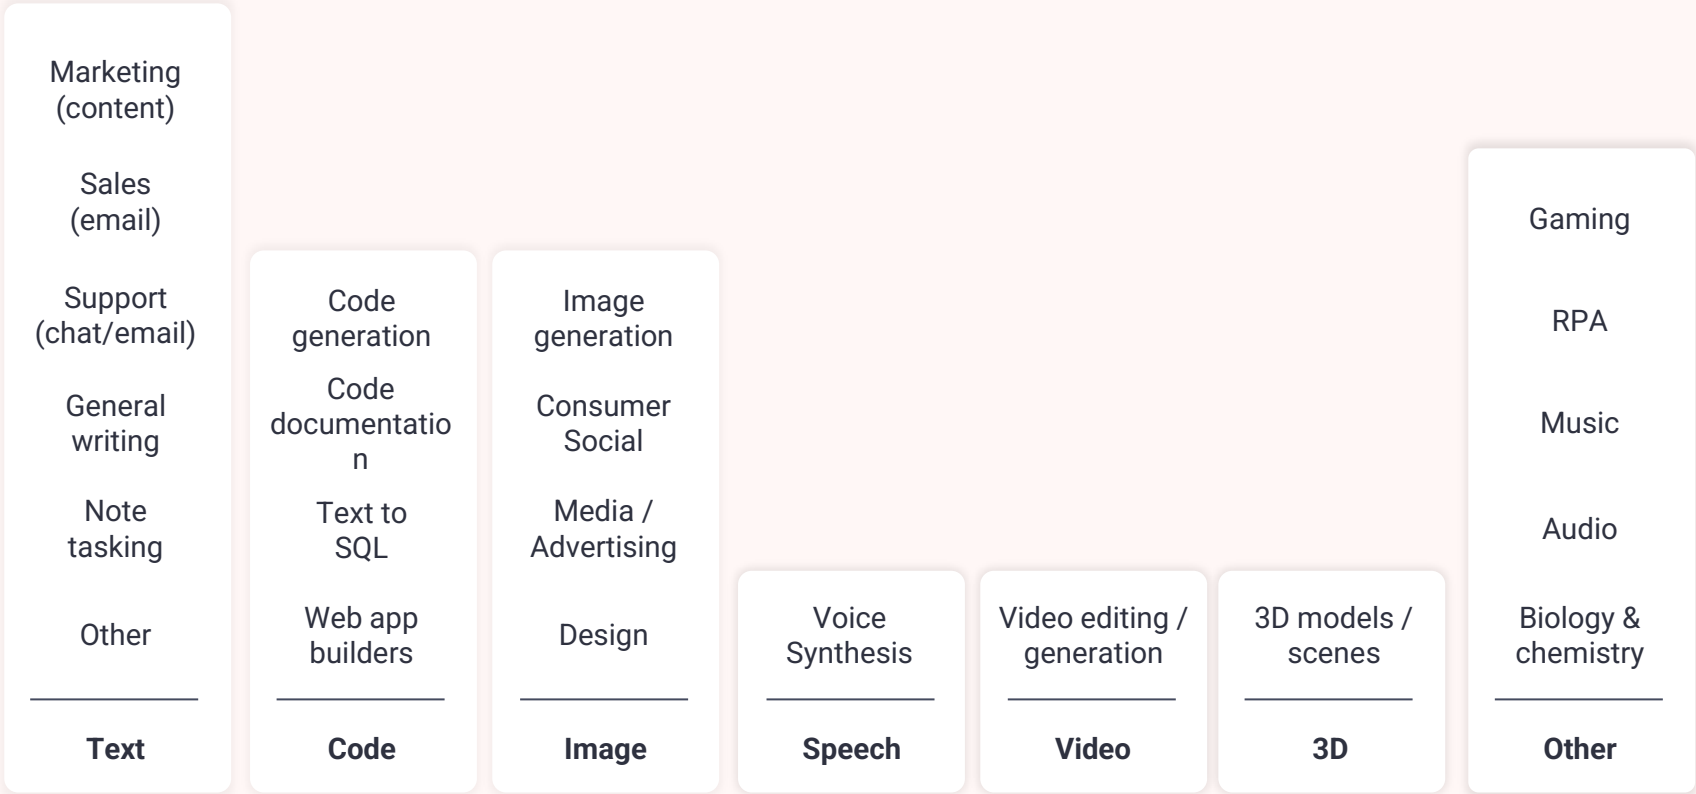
Marketing (content)

Sales (email)

Support (chat/email)

General writing

Note tasking

Other

Text

Code generation

Code documentation

Text to SQL

Web app builders

Code

Image generation

Consumer Social

Media / Advertising

Design

Image

Voice Synthesis

Speech

Video editing / generation

Video

3D models / scenes

3D

Gaming

RPA

Music

Audio

Biology & chemistry

Other